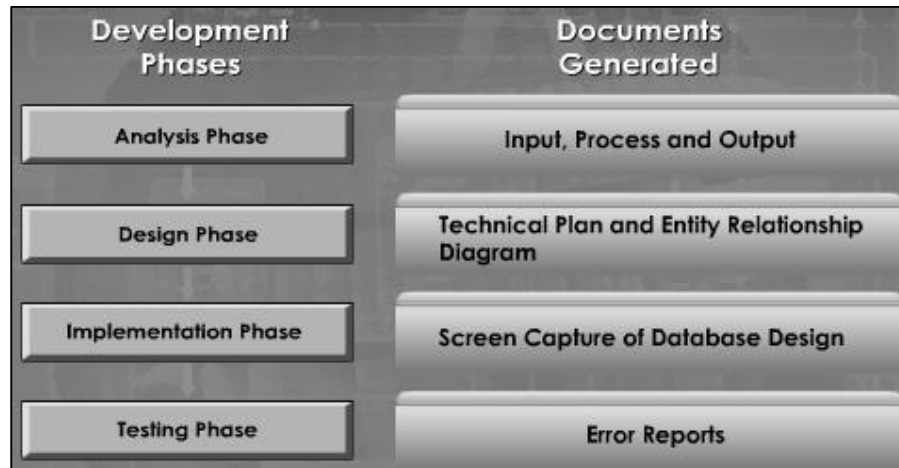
Development Phases

Documents Generated

Analysis Phase

Input, Process and Output

Design Phase

Technical Plan and Entity Relationship Diagram

Implementation Phase

Screen Capture of Database Design

Testing Phase

Error Reports